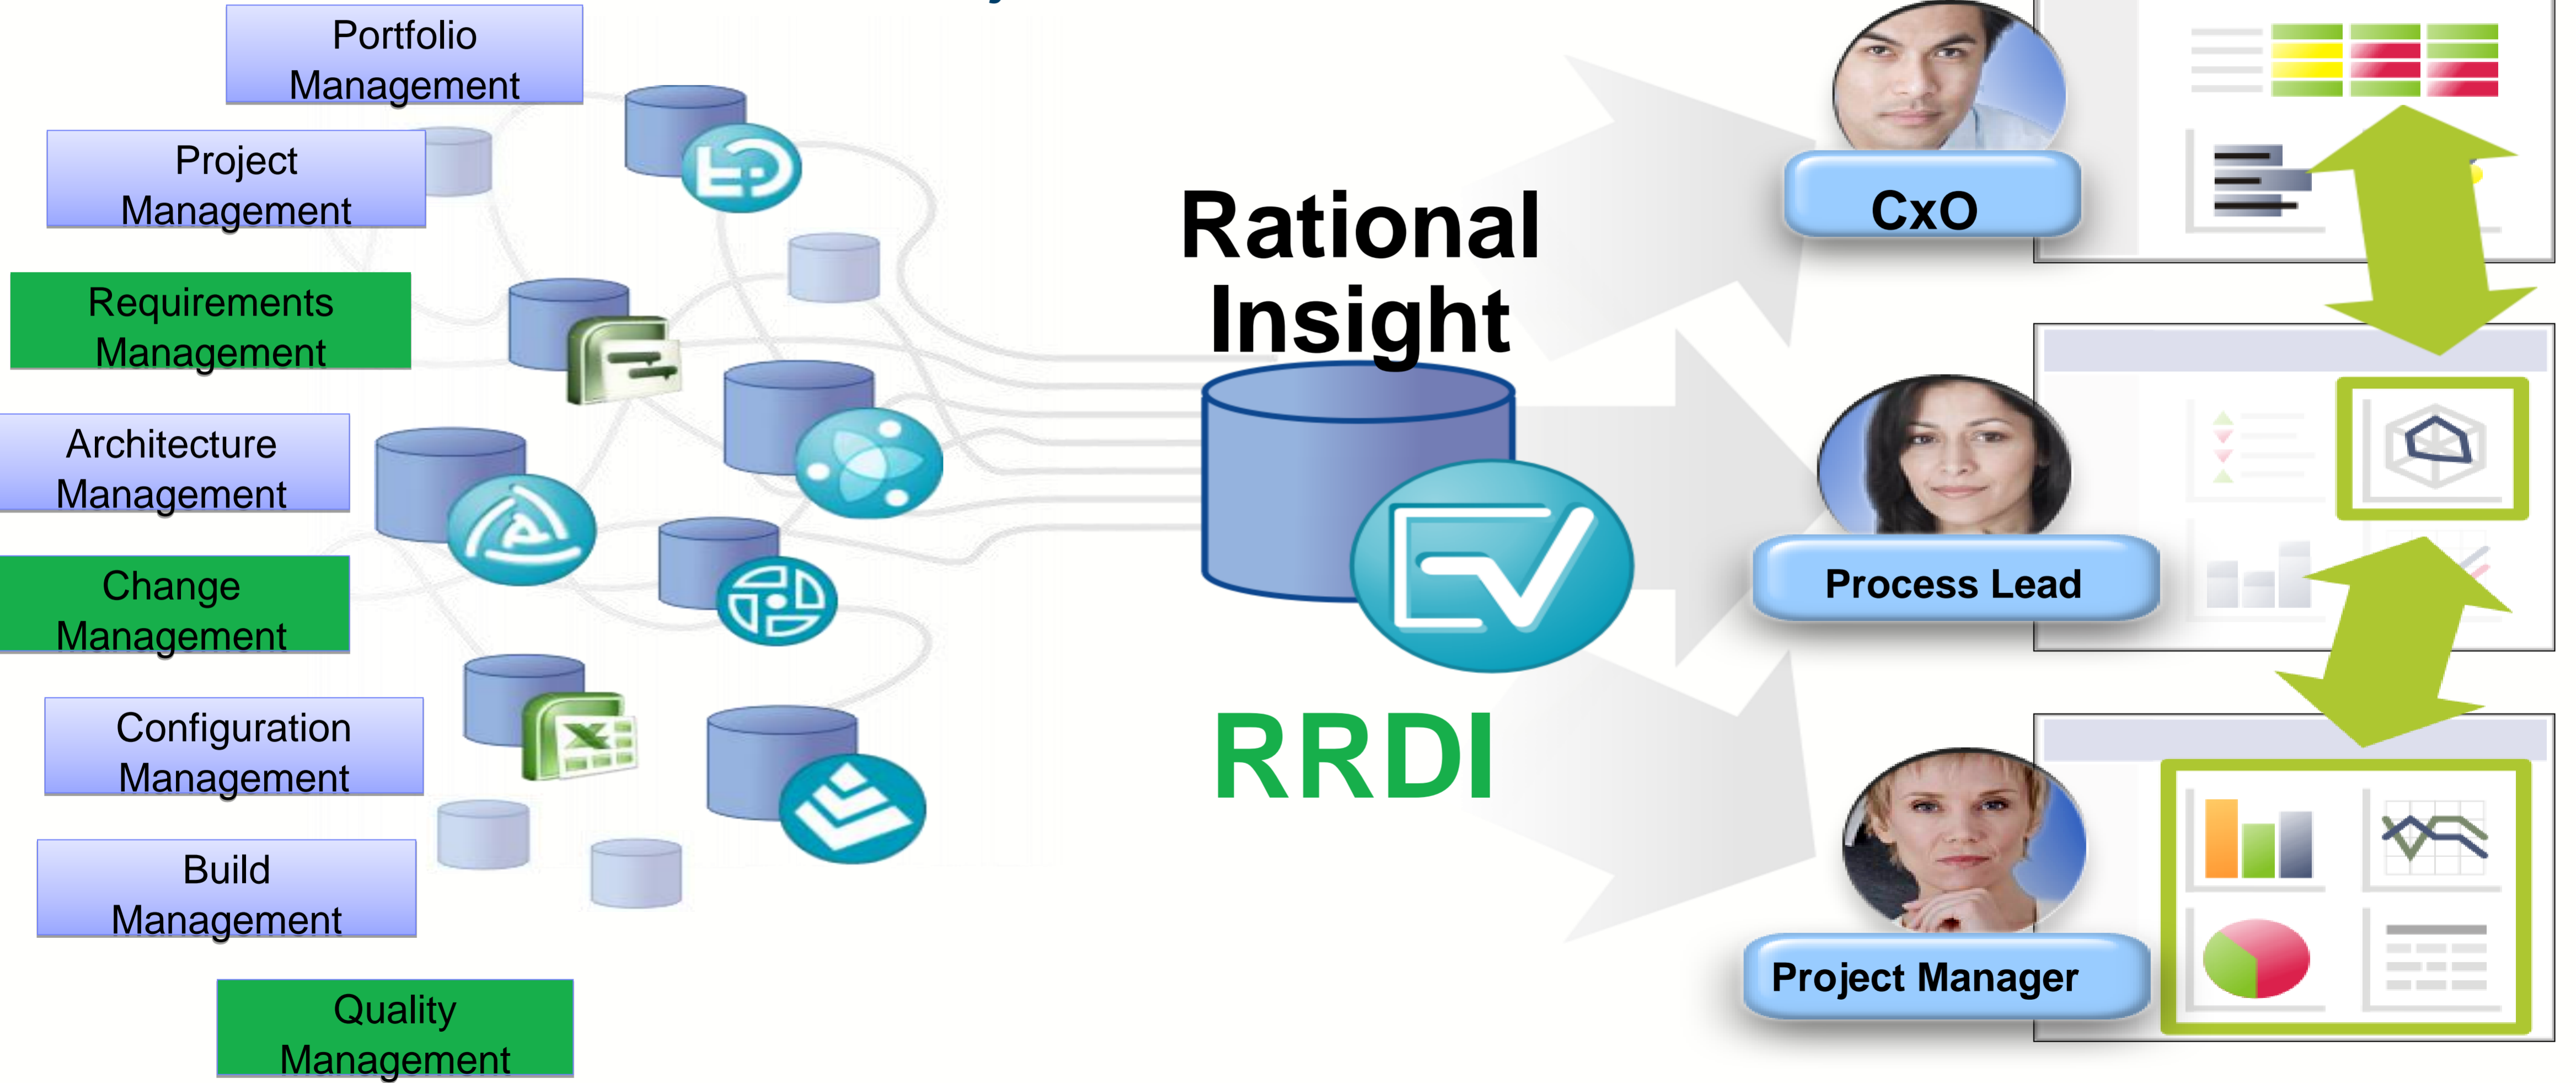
Portfolio Management

Project Management

Requirements Management

Architecture Management

Change Management

Configuration Management

Build Management

Quality Management

Rational Insight

RRDI

CxO

Process Lead

Project Manager